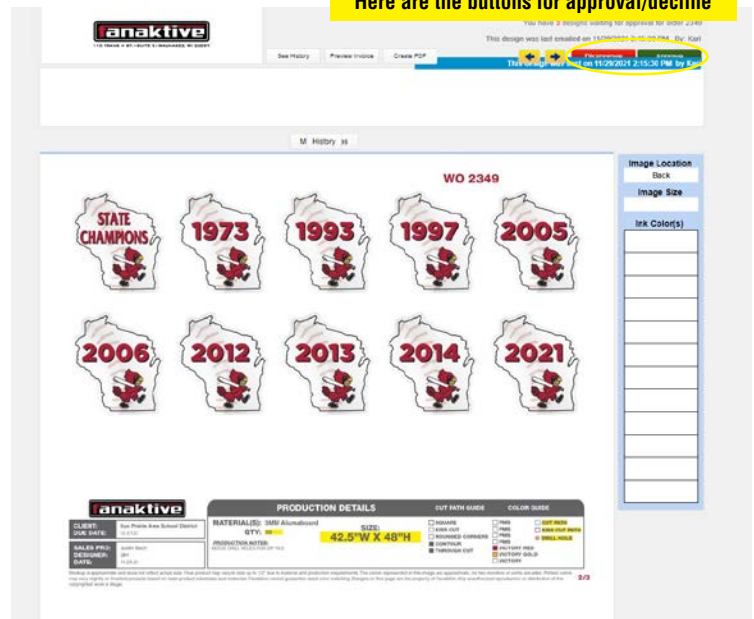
Here are the buttons for approval/decline

fanaktive

You have 2 designs waiting for approval for order 2349

This design was last emailed on 11/29/2021 2:15:30 PM By: Kari

See History Preview Invoice Create PDF

This design was last on 11/29/2021 2:15:30 PM by Kari

M History

WO 2349

STATE CHAMPIONS

1973

1993

1997

2005

2006

2012

2013

2014

2021

Image Location

Back

Image Size

Ink Color(s)

fanaktive

PRODUCTION DETAILS

CUT PATH GUIDE

COLOR GUIDE

CLIENT:

DUE DATE:

SALES PRO:

DESIGNER:

DATE:

MATERIAL(S): 3MM Alumaboard

QTY:

SIZE:

42.5"W X 48"H

PRODUCTION NOTES:

SQUARE

KISS CUT

ROUNDED CORNERS

CONTOUR

THROUGH CUT

CUT PATH

KISS CUT PATH

DRILL HOLE

VICTORY RED

VICTORY GOLD

VICTORY

2/3

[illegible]